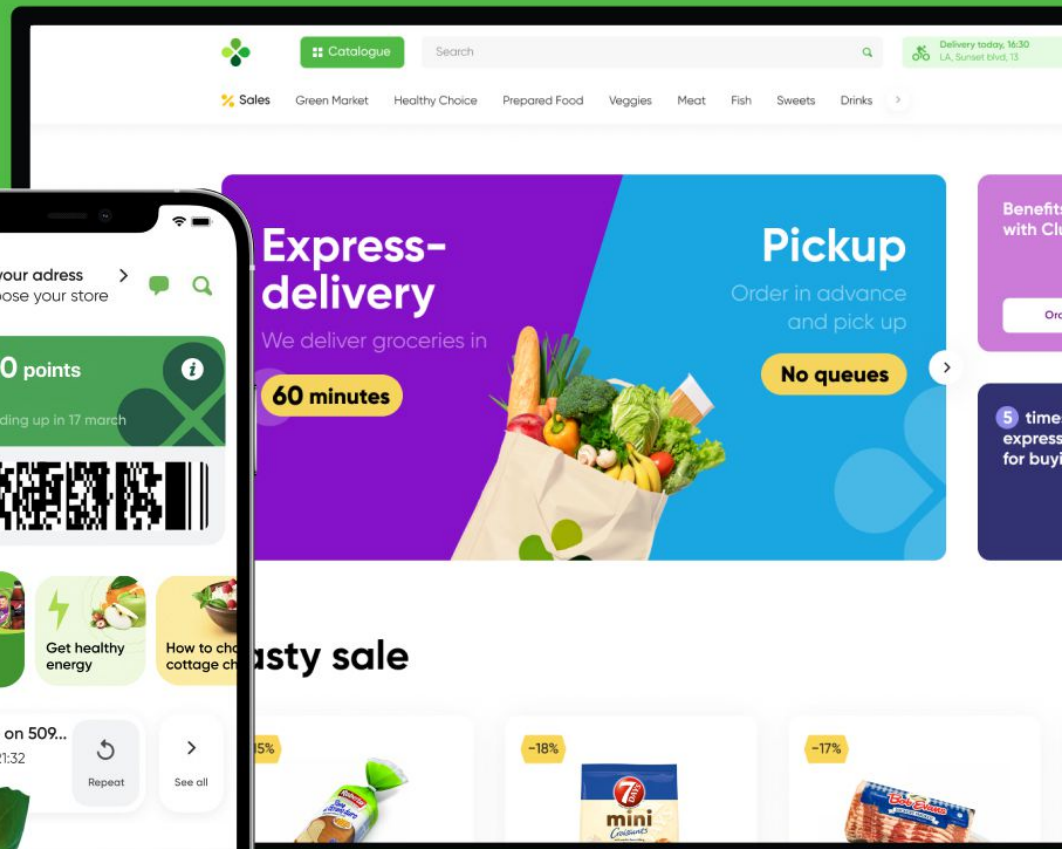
Catalogue
Search
Delivery today, 16:30
LA, Sunset blvd, 13
Sales Green Market Healthy Choice Prepared Food Veggies Meat Fish Sweets Drinks

Express-delivery
We deliver groceries in
60 minutes

Pickup
Order in advance and pick up
No queues

Benefits with Clu
Ord

5 time express for buyi

asty sale
15%
-18%
7 DAYS mini Croissants
-17%

your adress
oose your store
0 points
ding up in 17 march
Get healthy energy
How to cho cottage ch
on 509...
21:32
Repeat
See all